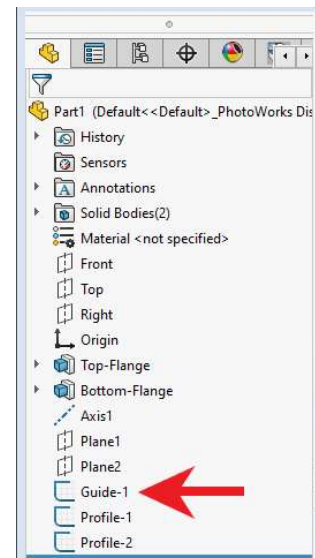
Part1 (Default<<Default>_PhotoWorks Dis
History
Sensors
Annotations
Solid Bodies(2)
Material <not specified>
Front
Top
Right
Origin
Top-Flange
Bottom-Flange
Axis1
Plane1
Plane2
Guide-1
Profile-1
Profile-2